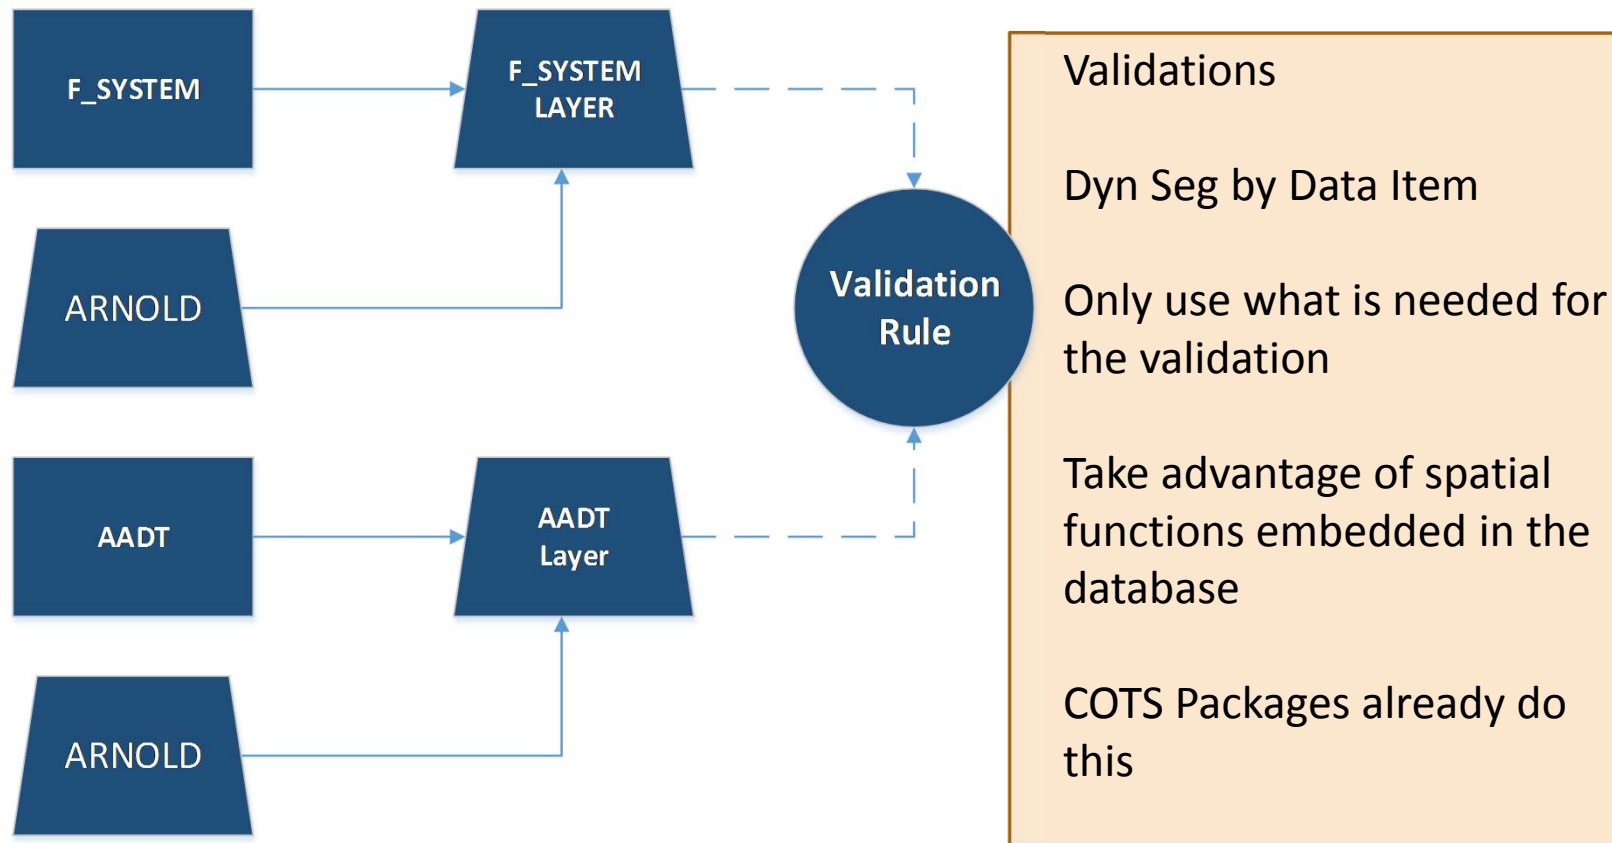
F_SYSTEM

F_SYSTEM LAYER

ARNOLD

Validation Rule

AADT

AADT Layer

ARNOLD

Validations

Dyn Seg by Data Item

Only use what is needed for the validation

Take advantage of spatial functions embedded in the database

COTS Packages already do this